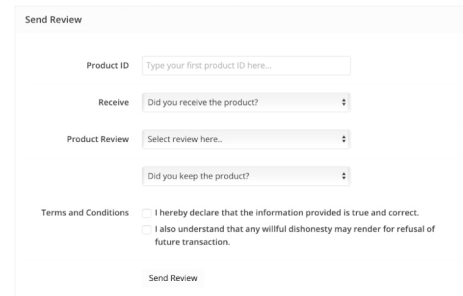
Send Review

Product ID
Type your first product ID here...

Receive
Did you receive the product?

Product Review
Select review here..

Did you keep the product?

Terms and Conditions
I hereby declare that the information provided is true and correct.
I also understand that any willful dishonesty may render for refusal of future transaction.

Send Review